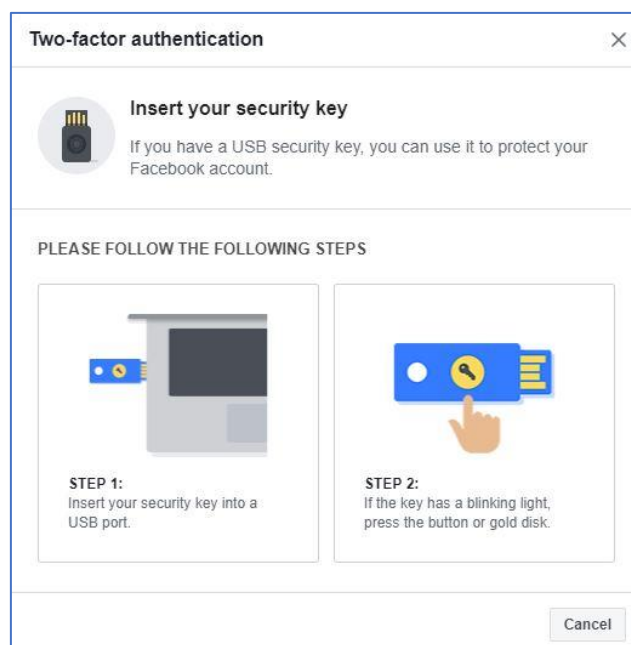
Two-factor authentication

×

Insert your security key

If you have a USB security key, you can use it to protect your Facebook account.

PLEASE FOLLOW THE FOLLOWING STEPS

STEP 1:
Insert your security key into a USB port.

STEP 2:
If the key has a blinking light, press the button or gold disk.

Cancel